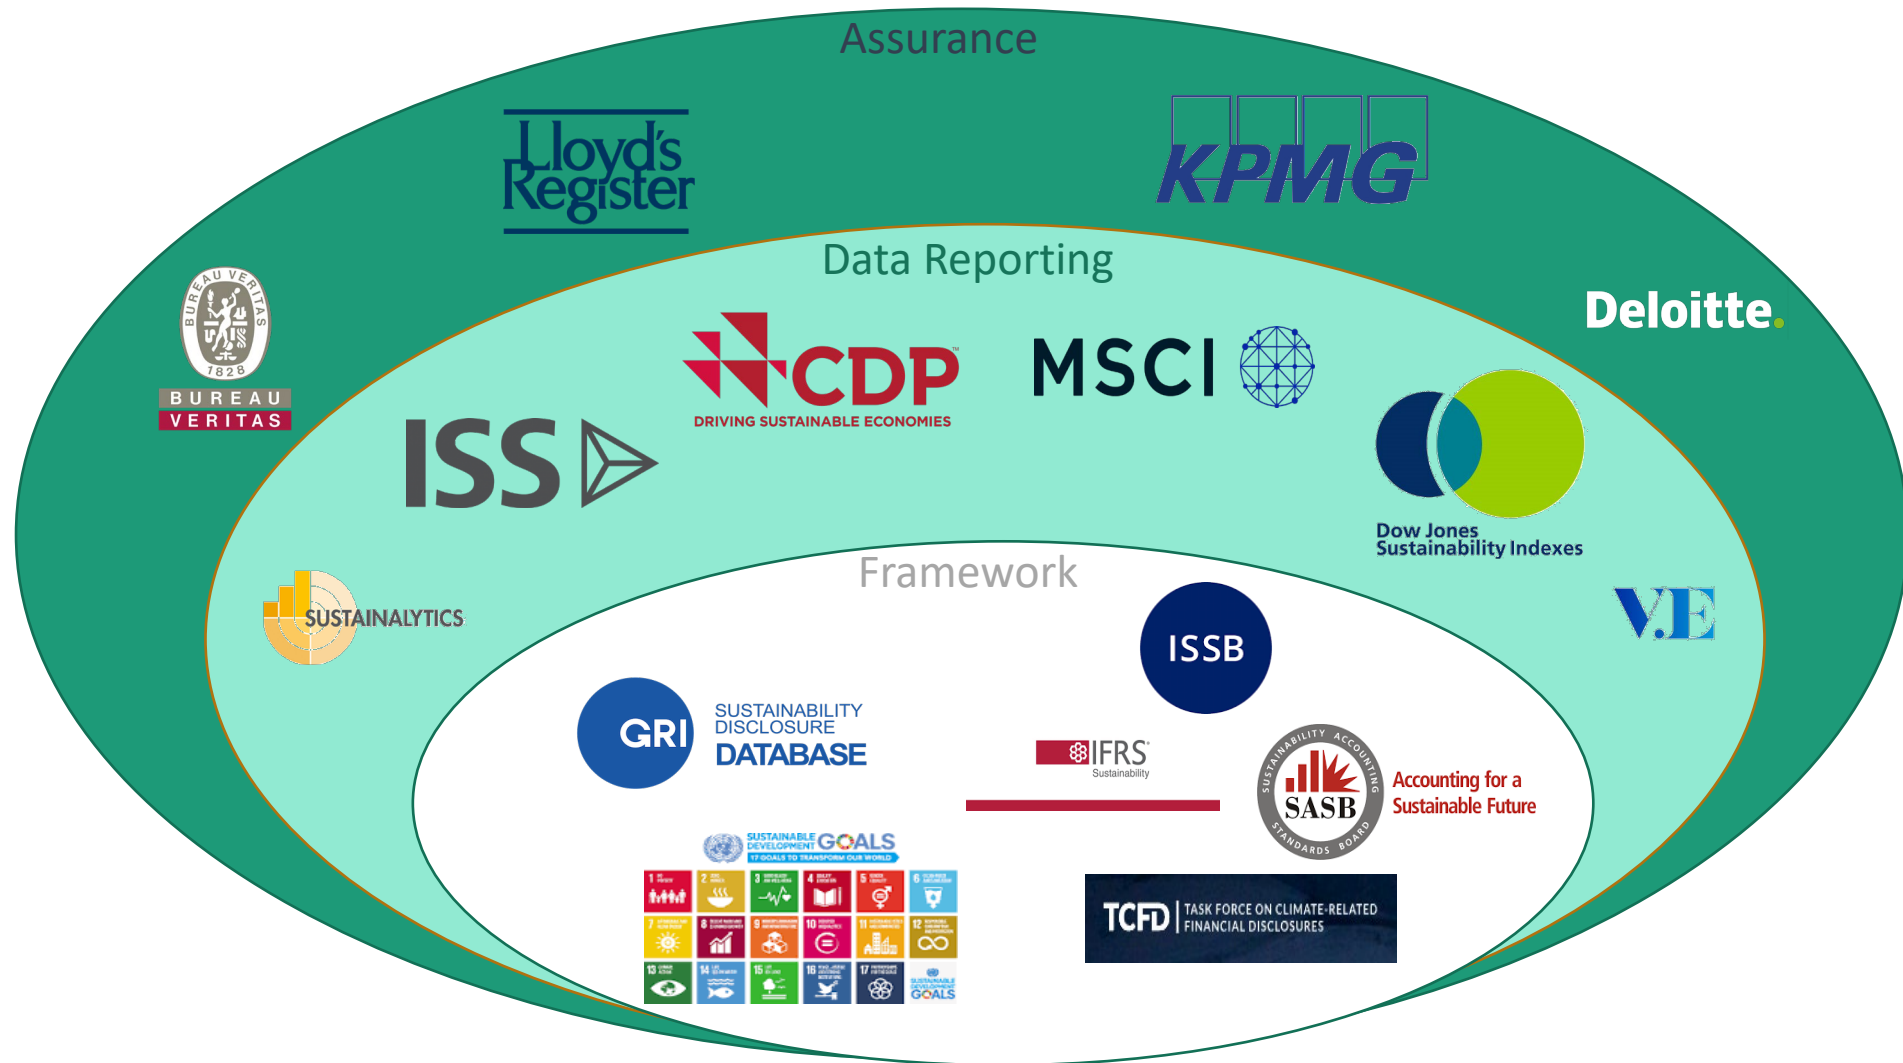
Assurance

Lloyd's Register

KPMG

BUREAU VERITAS
1828
BUREAU VERITAS

Deloitte.

Data Reporting

CDP
DRIVING SUSTAINABLE ECONOMIES

MSCI

ISS

Dow Jones
Sustainability Indexes

SUSTAINALYTICS

V.E

Framework

ISSB

GRI
SUSTAINABILITY
DISCLOSURE
DATABASE

IFRS
Sustainability

SUSTAINABILITY ACCOUNTING STANDARDS BOARD
SASB
Accounting for a Sustainable Future

SUSTAINABLE DEVELOPMENT GOALS
17 GOALS TO TRANSFORM OUR WORLD

TCFD | TASK FORCE ON CLIMATE-RELATED FINANCIAL DISCLOSURES